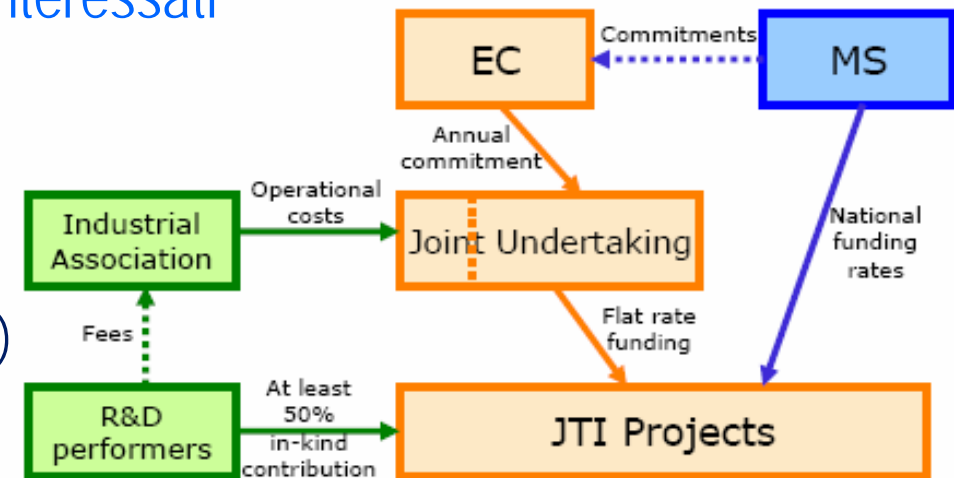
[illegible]eressati

EC

Commitments

MS

Annual commitment

Operational costs

Industrial Association

Joint Undertaking

National funding rates

Fees

Flat rate funding

R&D performers

At least 50% in-kind contribution

JTI Projects